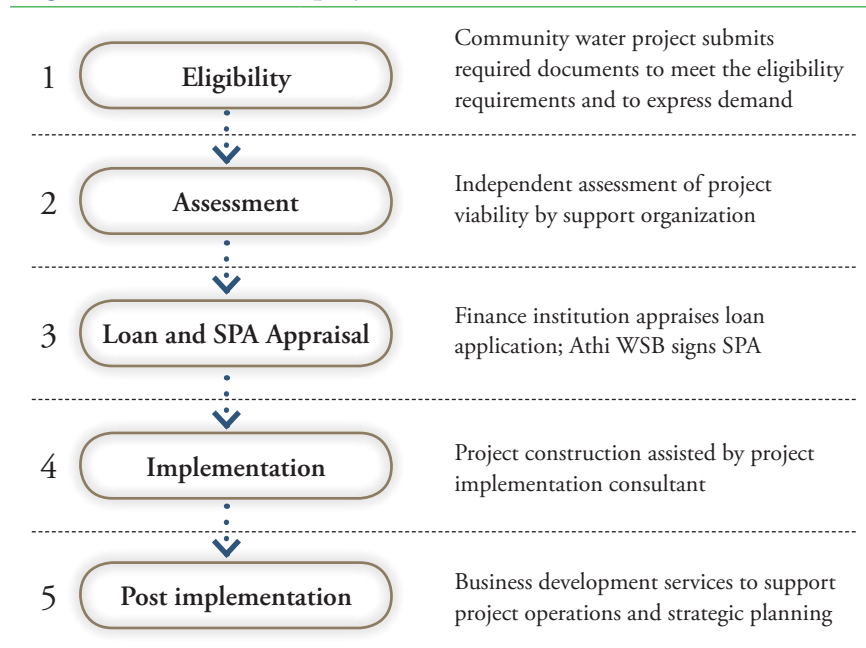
1 Eligibility

Community water project submits required documents to meet the eligibility requirements and to express demand

2 Assessment

Independent assessment of project viability by support organization

3 Loan and SPA Appraisal

Finance institution appraises loan application; Athi WSB signs SPA

4 Implementation

Project construction assisted by project implementation consultant

5 Post implementation

Business development services to support project operations and strategic planning